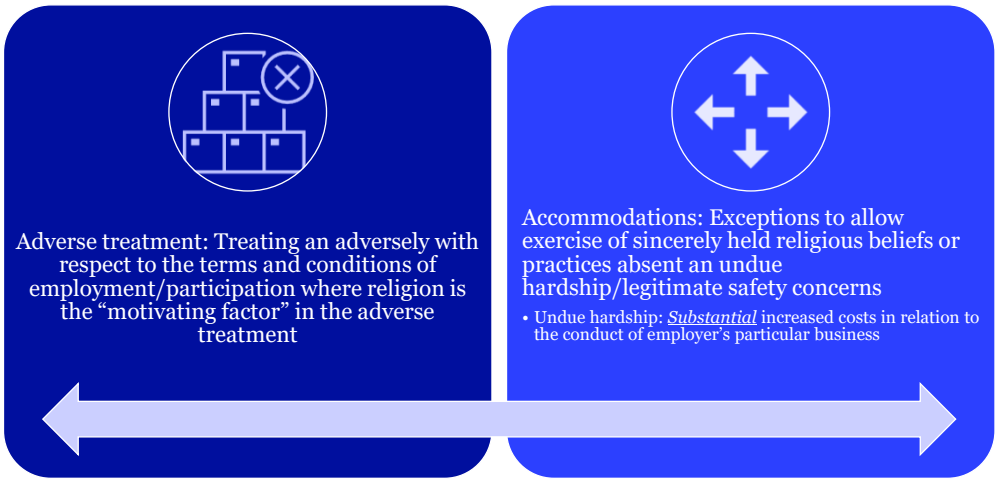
Adverse treatment: Treating an adversely with respect to the terms and conditions of employment/participation where religion is the “motivating factor” in the adverse treatment

Accommodations: Exceptions to allow exercise of sincerely held religious beliefs or practices absent an undue hardship/legitimate safety concerns

• Undue hardship: *Substantial* increased costs in relation to the conduct of employer’s particular business